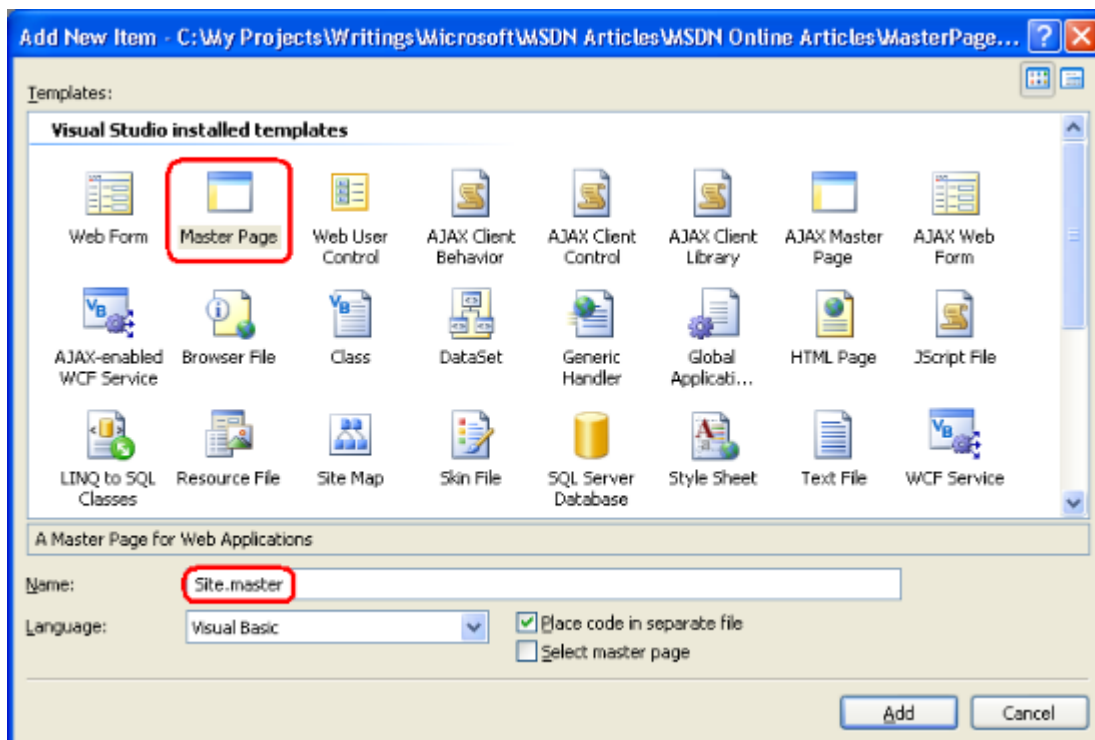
Add New Item - C:\My Projects\Writings\Microsoft\MSDN Articles\MSDN Online Articles\MasterPage...

Templates:

Visual Studio installed templates

Web Form
Master Page
Web User Control
AJAX Client Behavior
AJAX Client Control
AJAX Client Library
AJAX Master Page
AJAX Web Form
AJAX-enabled WCF Service
Browser File
Class
DataSet
Generic Handler
Global Applicati...
HTML Page
JScript File
LINQ to SQL Classes
Resource File
Site Map
Skin File
SQL Server Database
Style Sheet
Text File
WCF Service

A Master Page for Web Applications

Name: Site.master

Language: Visual Basic

Place code in separate file

Select master page

Add
Cancel